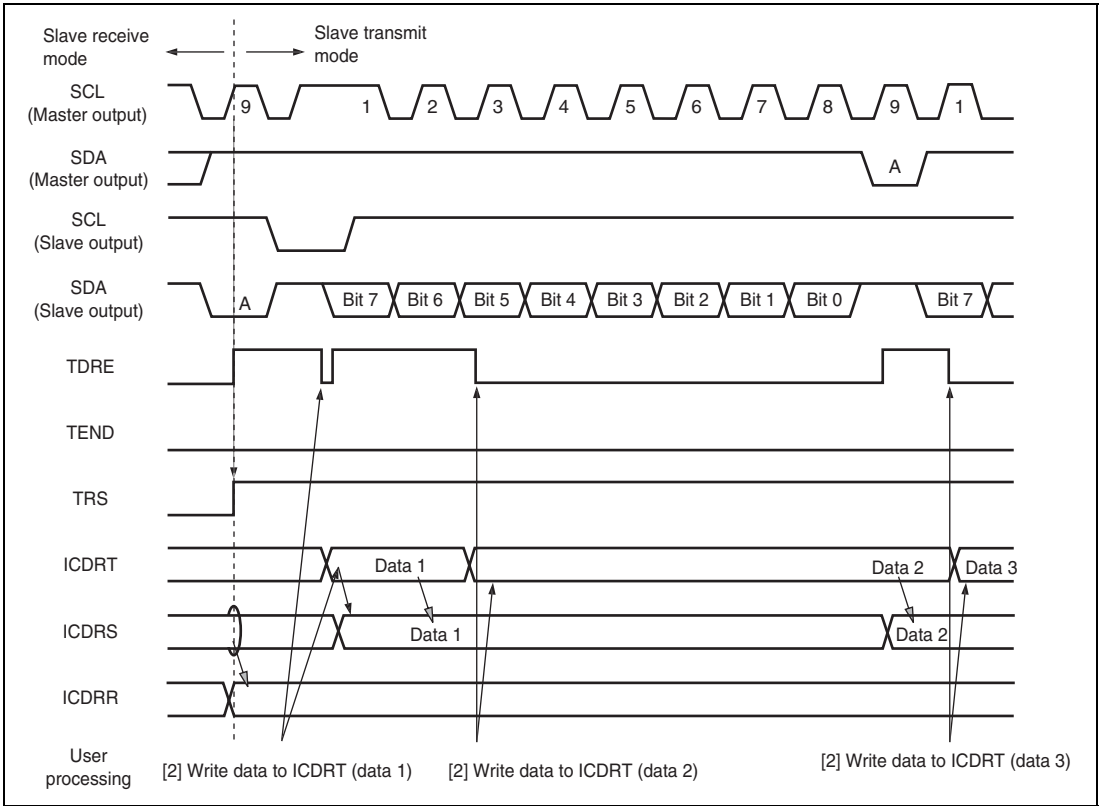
Slave receive mode

Slave transmit mode

SCL (Master output)

9

1

2

3

4

5

6

7

8

9

1

SDA (Master output)

A

SCL (Slave output)

SDA (Slave output)

A

Bit 7

Bit 6

Bit 5

Bit 4

Bit 3

Bit 2

Bit 1

Bit 0

Bit 7

TDRE

TEND

TRS

ICDRT

Data 1

Data 2

Data 3

ICDRS

Data 1

Data 2

ICDRR

User processing

[2] Write data to ICDRT (data 1)

[2] Write data to ICDRT (data 2)

[2] Write data to ICDRT (data 3)